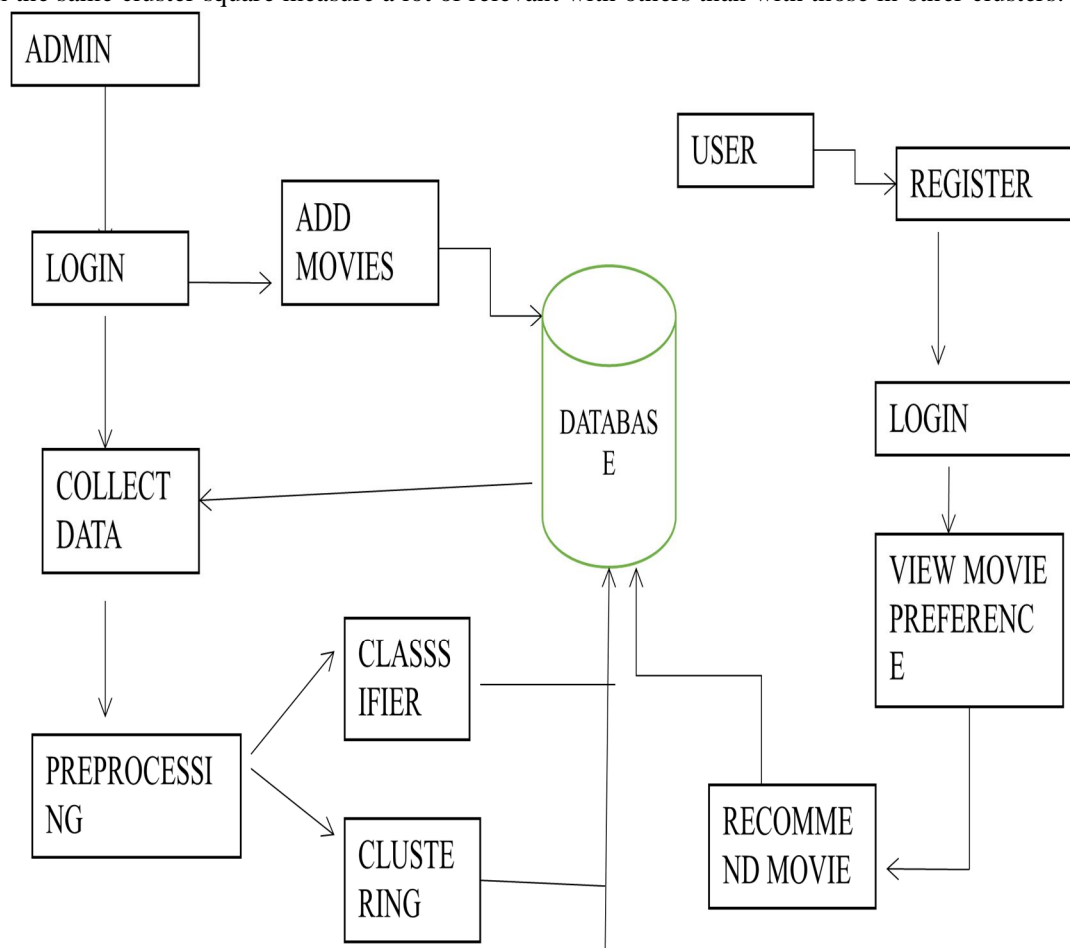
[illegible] the same cluster square measure a lot of relevant with others than with those in other clusters.

ADMIN

USER

REGISTER

ADD MOVIES

LOGIN

DATABASE

LOGIN

COLLECT DATA

VIEW MOVIE PREFERENCE

CLASSSIFIER

PREPROCESSING

RECOMMEND MOVIE

CLUSTERING